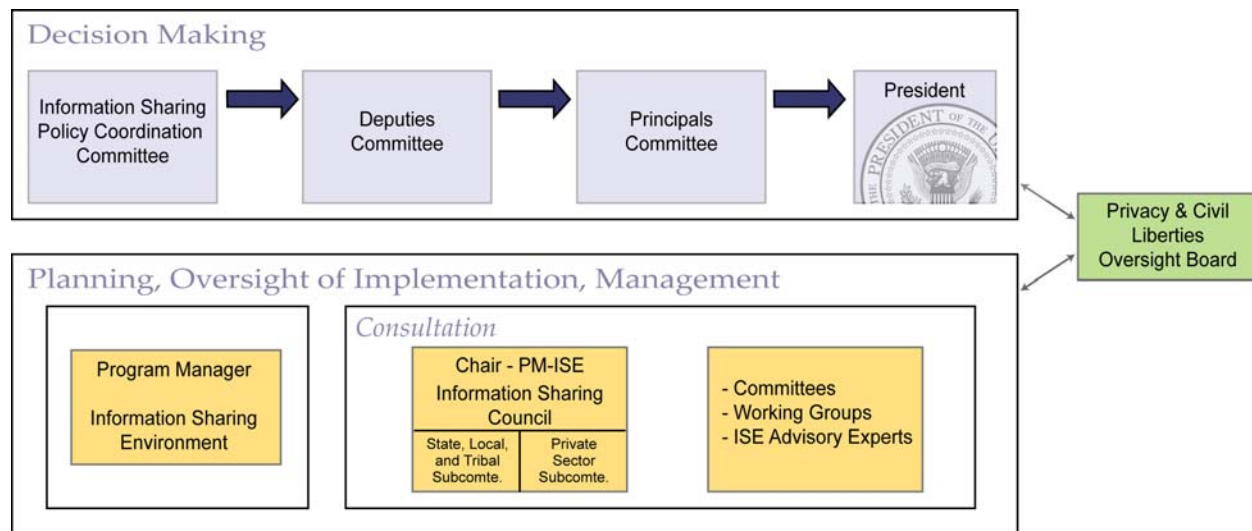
Decision Making

Information Sharing Policy Coordination Committee

Deputies Committee

Principals Committee

President

THE PRESIDENT OF THE U

Privacy & Civil Liberties Oversight Board

Planning, Oversight of Implementation, Management

Program Manager

Information Sharing Environment

Consultation

Chair - PM-ISE Information Sharing Council

State, Local, and Tribal Subcomte.

Private Sector Subcomte.

- Committees
- Working Groups
- ISE Advisory Experts